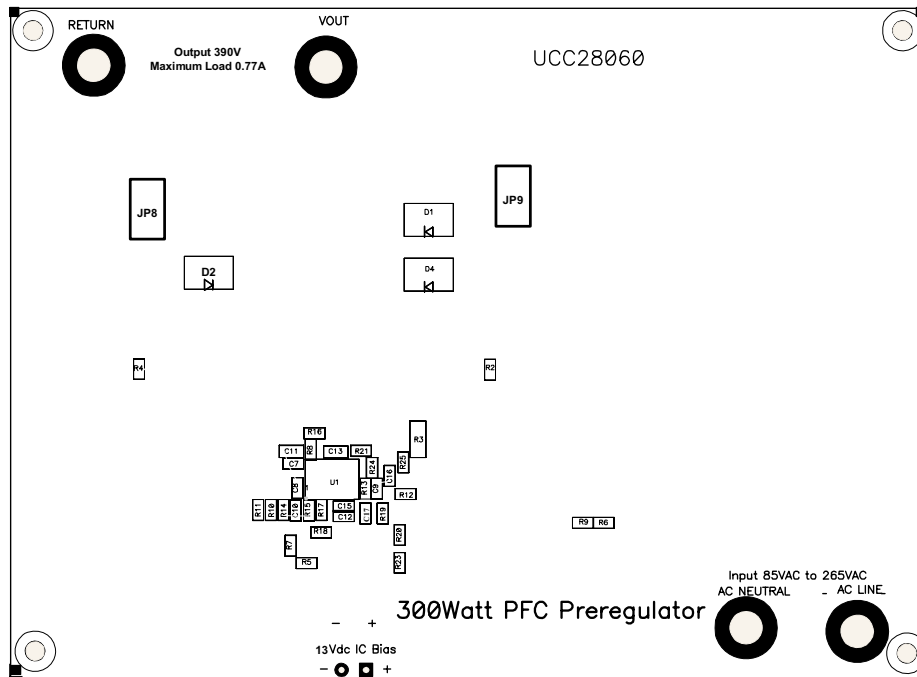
RETURN

VOUT

Output 390V
Maximum Load 0.77A

UCC28060

JP8

JP9

D1

D2

D4

R4

R2

R16

R3

C11

R8

C13

R21

C7

R24

R25

U1

C16

C8

R13

C9

R12

R11

R10

R14

C10

R15

R17

C15

C12

C17

R19

R9

R6

R18

R20

R7

R5

R23

Input 85VAC to 265VAC

AC NEUTRAL

-

AC LINE

300Watt PFC Preregulator

-

+

13Vdc IC Bias

-

+